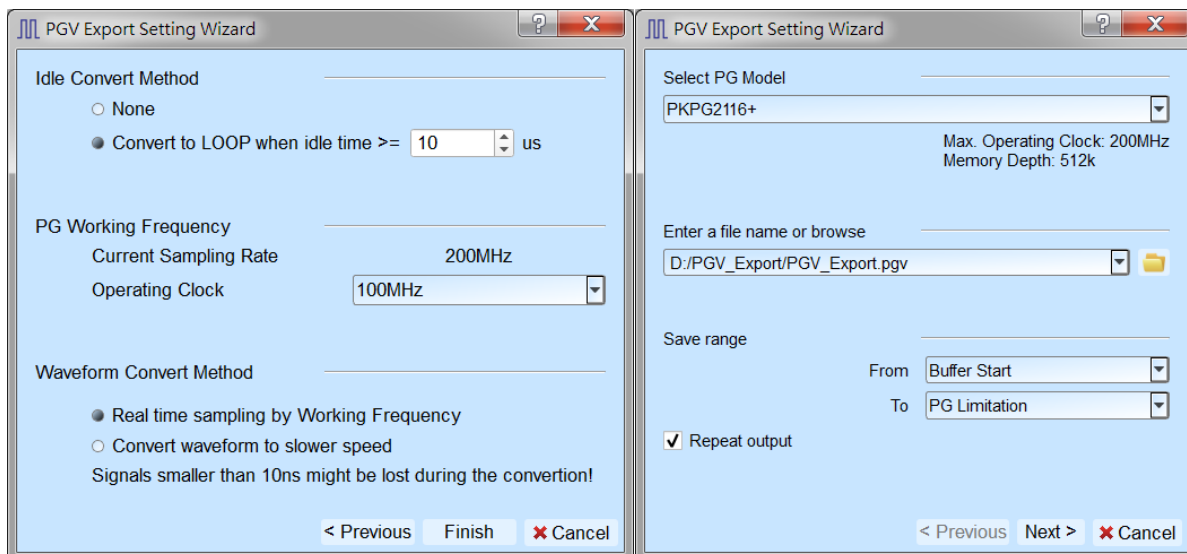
PGV Export Setting Wizard

?

X

Idle Convert Method

None

Convert to LOOP when idle time >= 10 us

PG Working Frequency

Current Sampling Rate 200MHz

Operating Clock 100MHz

Waveform Convert Method

Real time sampling by Working Frequency

Convert waveform to slower speed

Signals smaller than 10ns might be lost during the convertion!

< Previous Finish Cancel

PGV Export Setting Wizard

?

X

Select PG Model

PKPG2116+

Max. Operating Clock: 200MHz
Memory Depth: 512k

Enter a file name or browse

D:/PGV_Export/PGV_Export.pgv

Save range

From Buffer Start

To PG Limitation

Repeat output

< Previous Next > Cancel